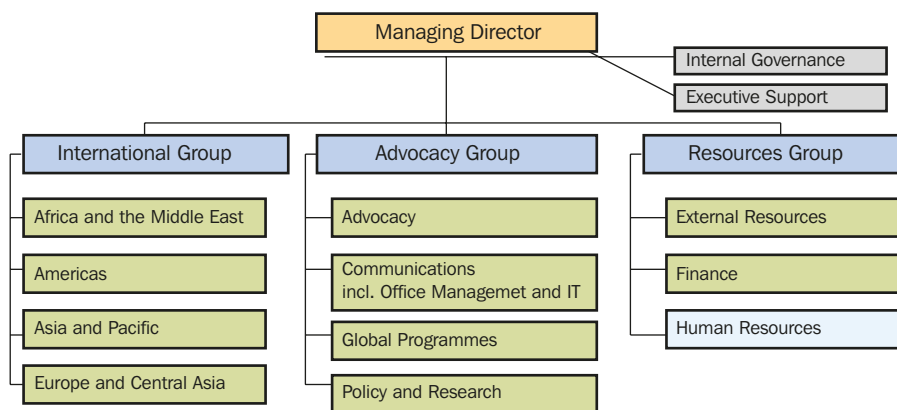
Managing Director

Internal Governance

Executive Support

International Group

Africa and the Middle East

Americas

Asia and Pacific

Europe and Central Asia

Advocacy Group

Advocacy

Communications incl. Office Managemet and IT

Global Programmes

Policy and Research

Resources Group

External Resources

Finance

Human Resources